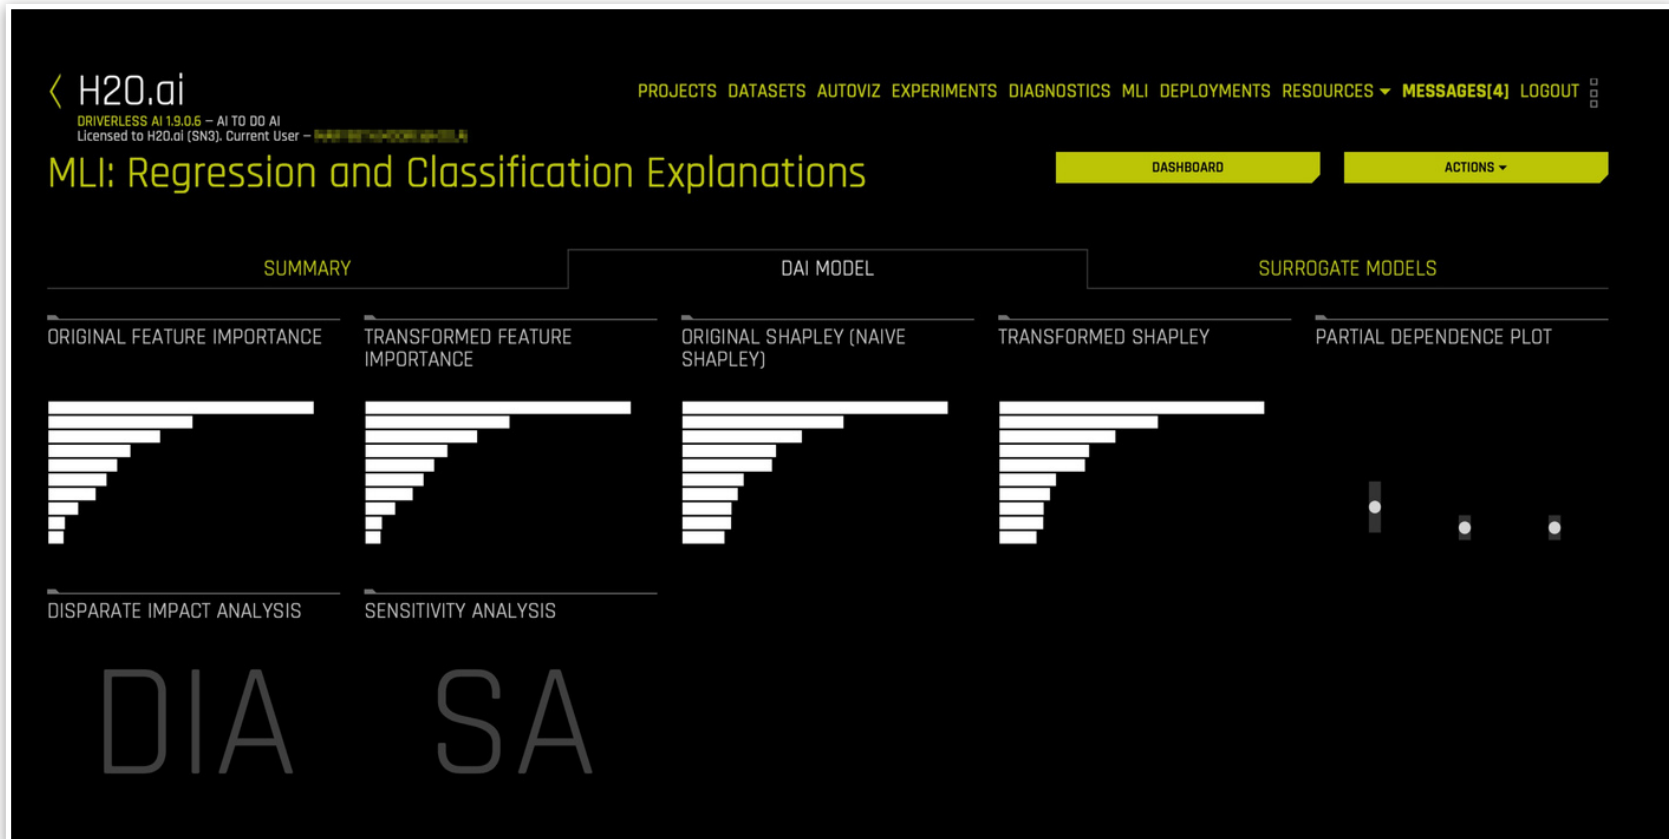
H2O.ai
DRIVERLESS AI 1.9.0.6 – AI TO DO AI
Licensed to H2O.ai (SN3). Current User – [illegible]

PROJECTS DATASETS AUTOVIZ EXPERIMENTS DIAGNOSTICS MLI DEPLOYMENTS RESOURCES MESSAGES[4] LOGOUT

MLI: Regression and Classification Explanations

DASHBOARD

ACTIONS

SUMMARY

DAI MODEL

SURROGATE MODELS

ORIGINAL FEATURE IMPORTANCE

TRANSFORMED FEATURE IMPORTANCE

ORIGINAL SHAPLEY (NAIVE SHAPLEY)

TRANSFORMED SHAPLEY

PARTIAL DEPENDENCE PLOT

DISPARATE IMPACT ANALYSIS

DIA

SENSITIVITY ANALYSIS

SA